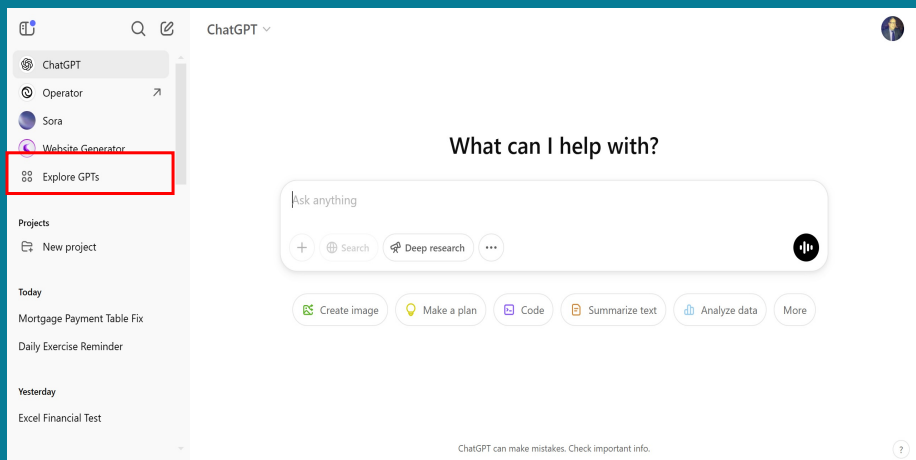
ChatGPT
Operator
Sora
Website Generator
Explore GPTs

Projects
New project

Today
Mortgage Payment Table Fix
Daily Exercise Reminder

Yesterday
Excel Financial Test

ChatGPT

What can I help with?

Ask anything

Search
Deep research

Create image
Make a plan
Code
Summarize text
Analyze data
More

ChatGPT can make mistakes. Check important info.

?